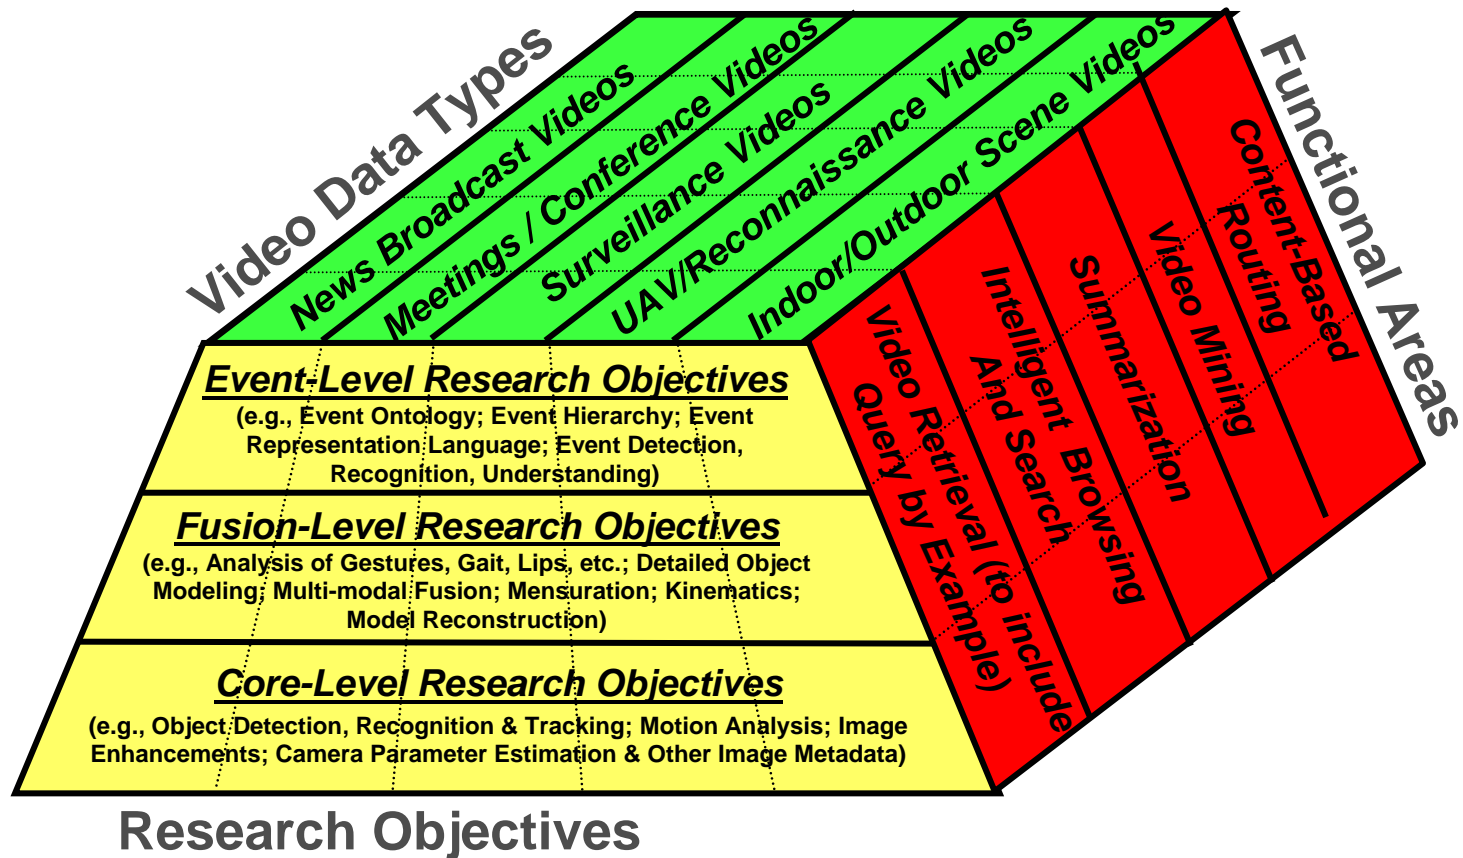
Video Data Types

News Broadcast Videos

Meetings / Conference Videos

Surveillance Videos

UAV/Reconnaissance Videos

Indoor/Outdoor Scene Videos

Functional Areas

Content-Based Routing

Video Mining

Summarization

Intelligent Browsing And Search

Video Retrieval (to include Query by Example)

Event-Level Research Objectives

(e.g., Event Ontology; Event Hierarchy; Event Representation Language; Event Detection, Recognition, Understanding)

Fusion-Level Research Objectives

(e.g., Analysis of Gestures, Gait, Lips, etc.; Detailed Object Modeling; Multi-modal Fusion; Mensuration; Kinematics; Model Reconstruction)

Core-Level Research Objectives

(e.g., Object Detection, Recognition & Tracking; Motion Analysis; Image Enhancements; Camera Parameter Estimation & Other Image Metadata)

Research Objectives